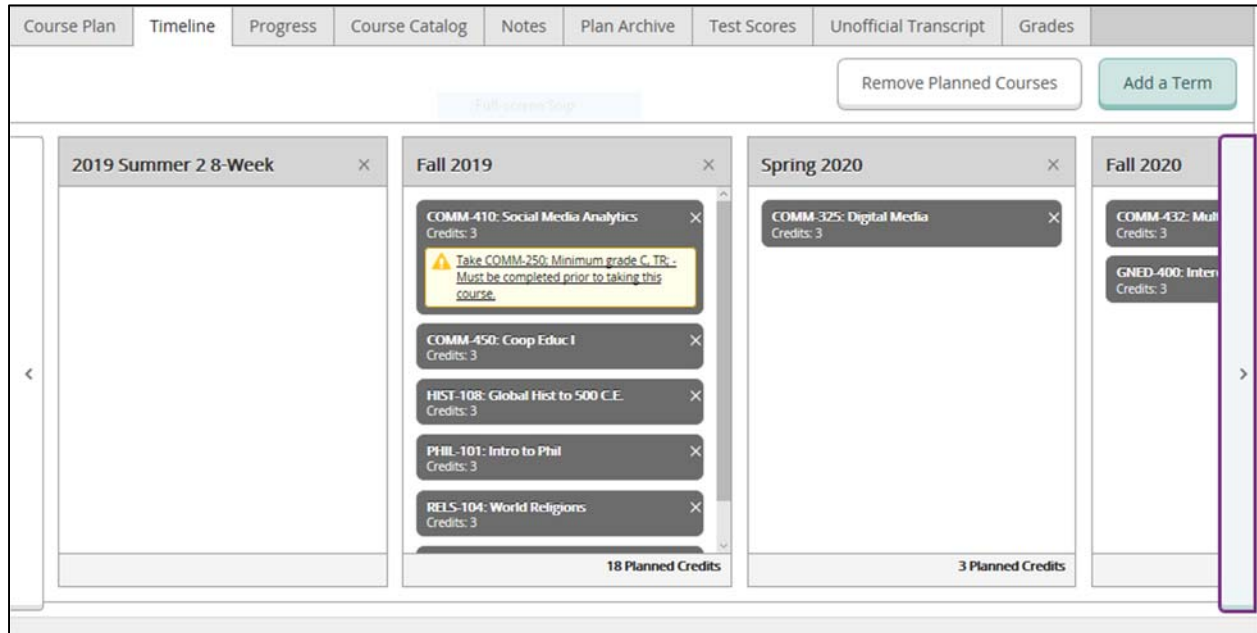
Course Plan | Timeline | Progress | Course Catalog | Notes | Plan Archive | Test Scores | Unofficial Transcript | Grades

Remove Planned Courses

Add a Term

Full-screen Snip

2019 Summer 2 8-Week ×

Fall 2019 ×

COMM-410: Social Media Analytics
Credits: 3
Take COMM-250: Minimum grade C, TR; - Must be completed prior to taking this course.

COMM-450: Coop Educ I
Credits: 3

HIST-108: Global Hist to 500 C.E.
Credits: 3

PHIL-101: Intro to Phil
Credits: 3

RELS-104: World Religions
Credits: 3

18 Planned Credits

Spring 2020 ×

COMM-325: Digital Media
Credits: 3

3 Planned Credits

Fall 2020

COMM-432: Mult
Credits: 3

GNED-400: Inter
Credits: 3

‹

›